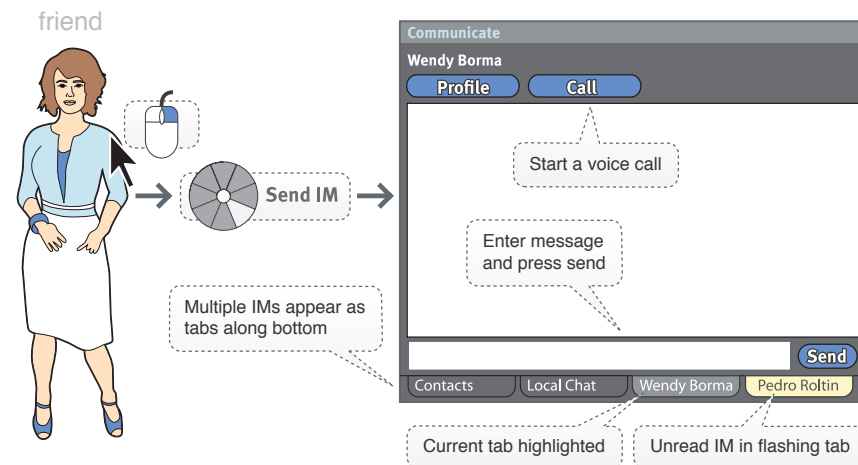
friend

Send IM

Communicate

Wendy Borma

Profile

Call

Start a voice call

Enter message and press send

Multiple IMs appear as tabs along bottom

Send

Contacts

Local Chat

Wendy Borma

Pedro Roltin

Current tab highlighted

Unread IM in flashing tab